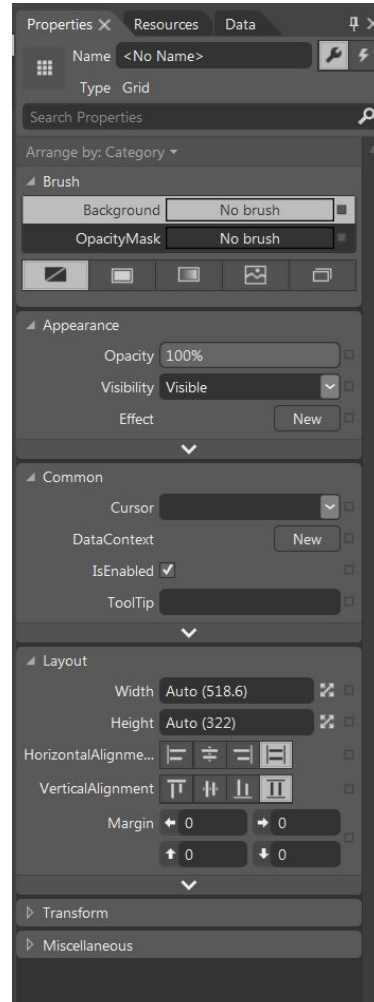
Properties × Resources Data

Name <No Name>

Type Grid

Search Properties

Arrange by: Category

Brush

Background No brush

OpacityMask No brush

Appearance

Opacity 100%

Visibility Visible

Effect New

Common

Cursor

DataContext New

IsEnabled ✓

ToolTip

Layout

Width Auto (518.6)

Height Auto (322)

HorizontalAlignme...

VerticalAlignment

Margin 0 0

0 0

Transform

Miscellaneous